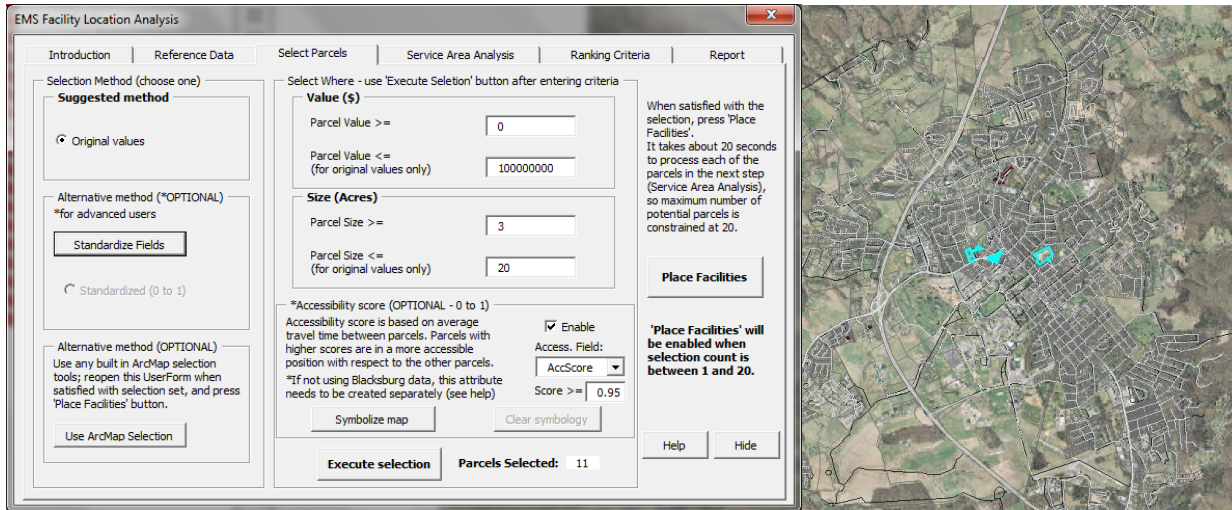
EMS Facility Location Analysis

Introduction | Reference Data | Select Parcels | Service Area Analysis | Ranking Criteria | Report

Selection Method (choose one)

Suggested method

Original values

Alternative method (*OPTIONAL)
*for advanced users

Standardize Fields

Standardized (0 to 1)

Alternative method (OPTIONAL)
Use any built in ArcMap selection tools; reopen this UserForm when satisfied with selection set, and press 'Place Facilities' button.

Use ArcMap Selection

Select Where - use 'Execute Seletion' button after entering criteria

Value ($)

Parcel Value >= 0

Parcel Value <=
(for original values only) 100000000

Size (Acres)

Parcel Size >= 3

Parcel Size <=
(for original values only) 20

*Accessibility score (OPTIONAL - 0 to 1)
Accessibility score is based on average travel time between parcels. Parcels with higher scores are in a more accessible position with respect to the other parcels.
*If not using Blacksburg data, this attribute needs to be created separately (see help)

Enable
Access. Field:
AccScore
Score >= 0.95

Symbolize map
Clear symbology

Execute selection
Parcels Selected: 11

When satisfied with the selection, press 'Place Facilities'.
It takes about 20 seconds to process each of the parcels in the next step (Service Area Analysis), so maximum number of potential parcels is constrained at 20.

Place Facilities

'Place Facilities' will be enabled when selection count is between 1 and 20.

Help
Hide